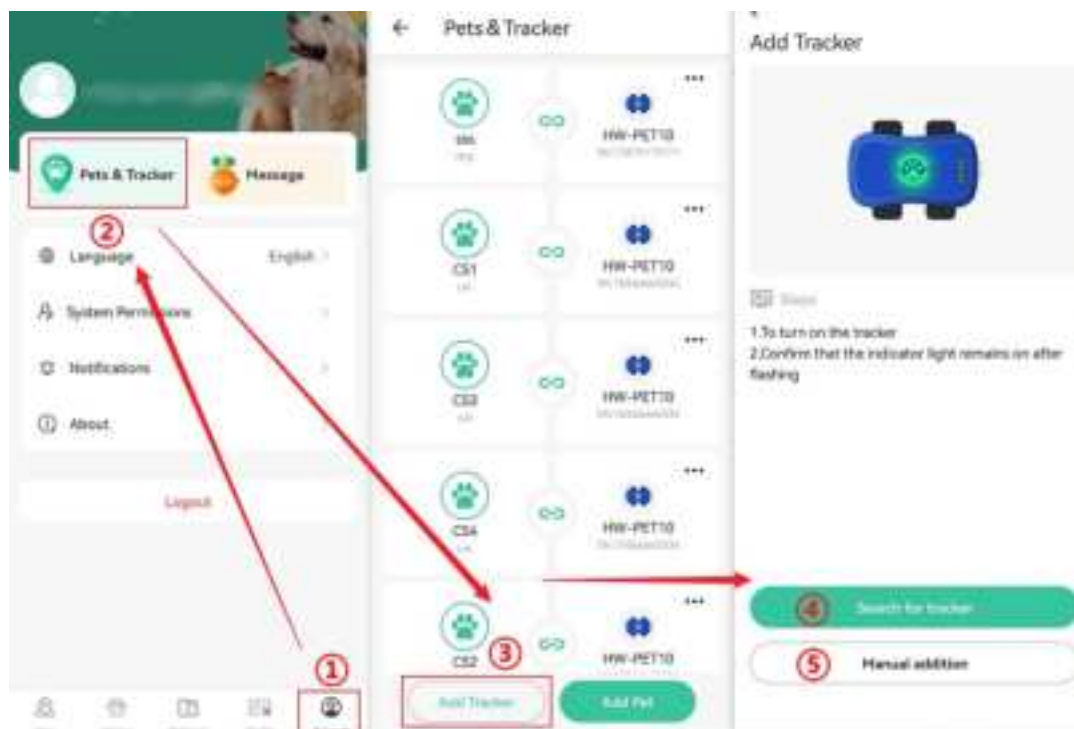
Pets & Tracker

Message

②

Language

English

System Permissions

Notifications

About

Logout

①

Pets & Tracker

HW-PET10

CS1

HW-PET10

CS3

HW-PET10

CS4

HW-PET10

CS2

③

HW-PET10

Add Tracker

Add Pet

Add Tracker

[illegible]

1.To turn on the tracker
2.Confirm that the indicator light remains on after flashing

④ Search for tracker

⑤ Manual addition